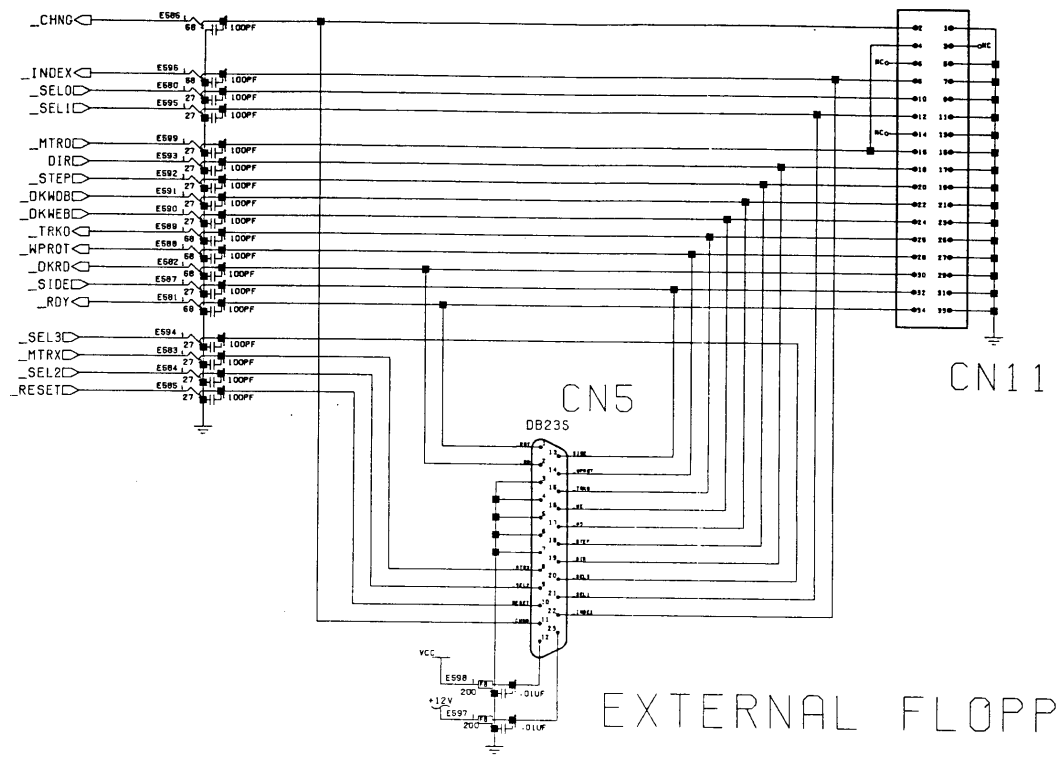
_CHNG
E586
68
100PF
_INDEX
E596
68
100PF
_SEL0
E580
27
100PF
_SEL1
E595
27
100PF
_MTR0
E599
27
100PF
DIR
E593
27
100PF
_STEP
E592
27
100PF
_DKWDB
E591
27
100PF
_DKWEB
E590
27
100PF
_TRK0
E589
27
100PF
_WPROT
E588
68
100PF
_DKRD
E582
68
100PF
_SIDE
E587
27
100PF
_RDY
E581
68
100PF
_SEL3
E594
27
100PF
_MTRX
E583
27
100PF
_SEL2
E584
27
100PF
_RESET
E585
27
100PF

2
1
4
3
NC
NC
6
5
8
7
10
9
12
11
NC
14
13
16
15
18
17
20
19
22
21
24
23
26
25
28
27
30
29
32
31
34
33

CN11

CN5
DB23S
1
2
3
4
5
6
7
8
9
10
11
12
13
14
15
16
17
18
19
20
21
22
23
VCC
E598
FB
200
.01UF
+12V
E597
FB
200
.01UF

EXTERNAL FLOPP